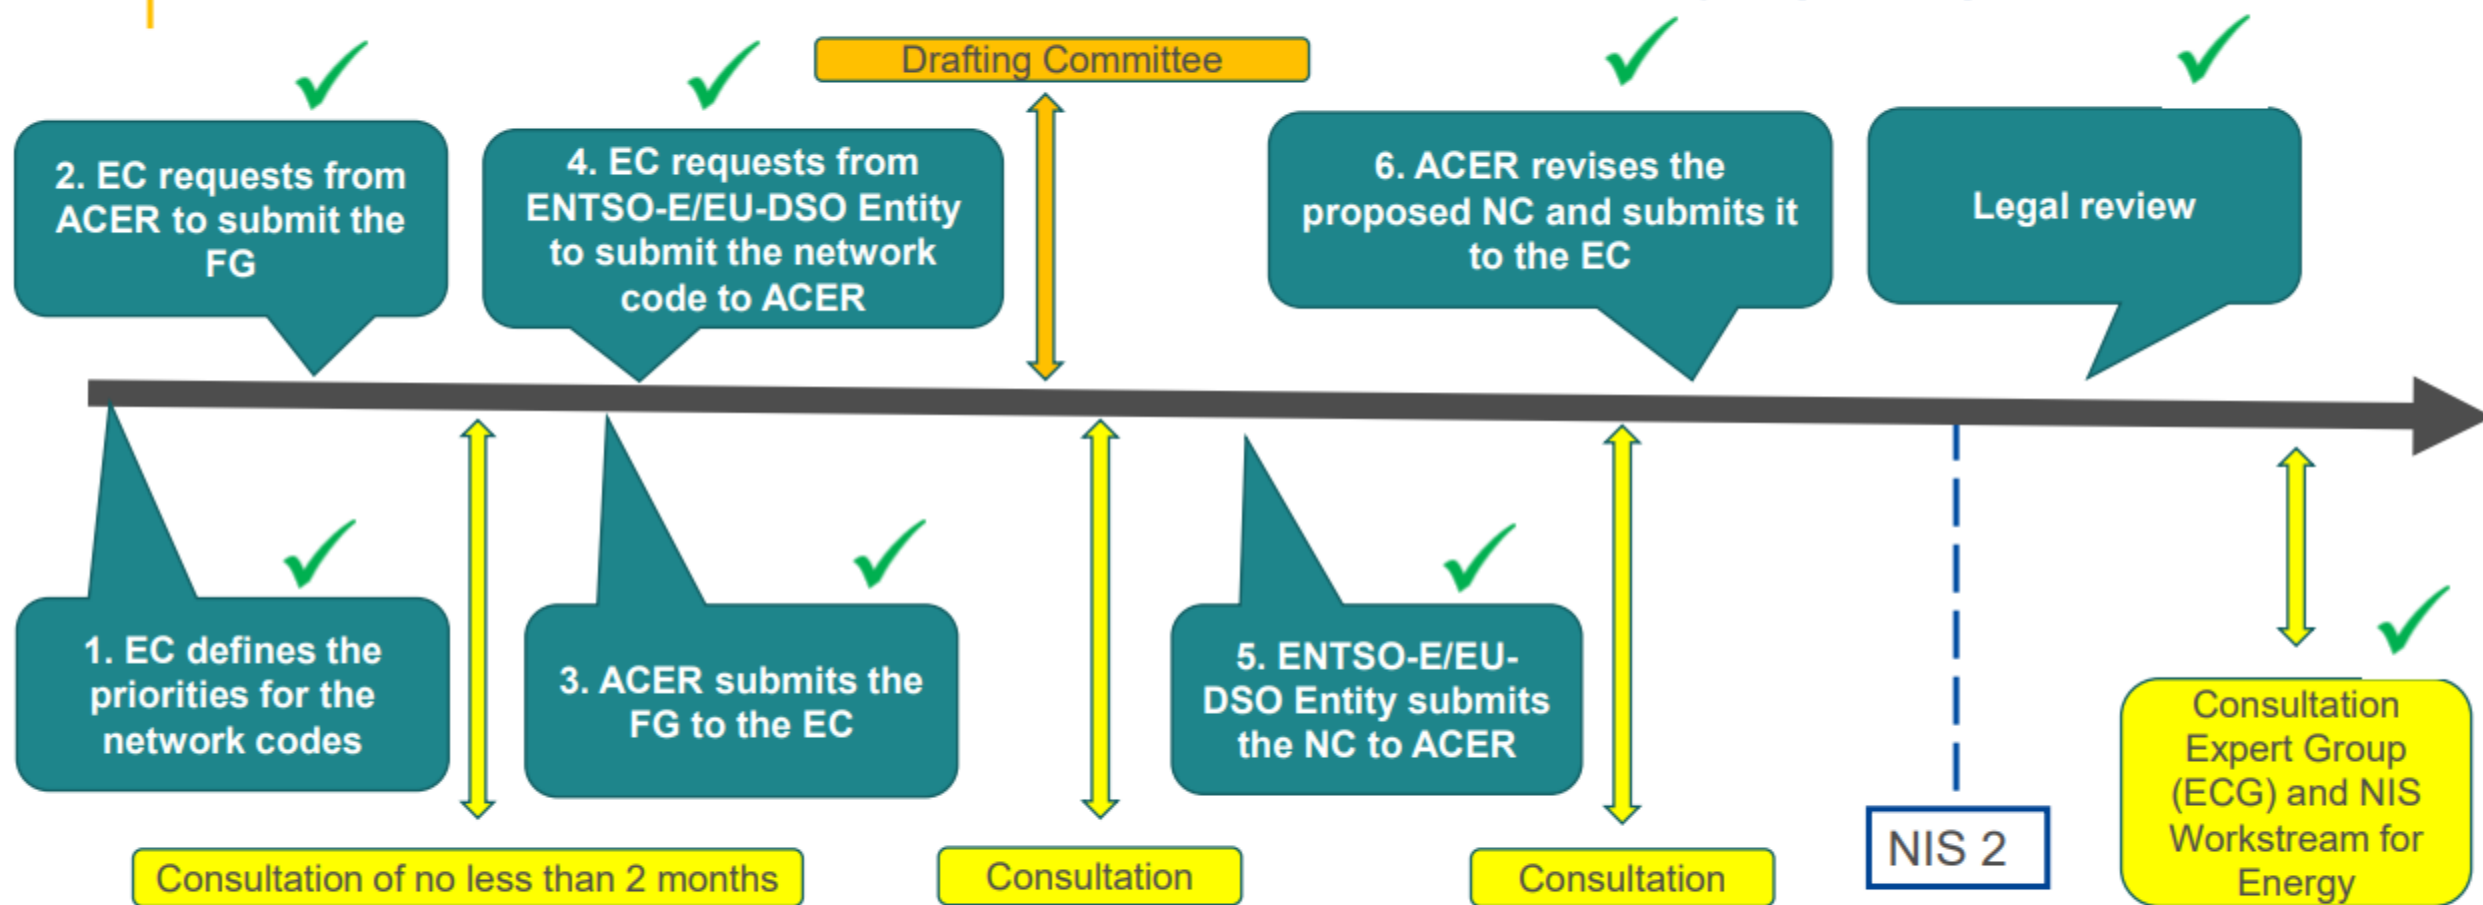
Drafting Committee

2. EC requests from ACER to submit the FG

4. EC requests from ENTSO-E/EU-DSO Entity to submit the network code to ACER

6. ACER revises the proposed NC and submits it to the EC

Legal review

1. EC defines the priorities for the network codes

3. ACER submits the FG to the EC

5. ENTSO-E/EU-DSO Entity submits the NC to ACER

Consultation Expert Group (ECG) and NIS Workstream for Energy

NIS 2

Consultation of no less than 2 months

Consultation

Consultation